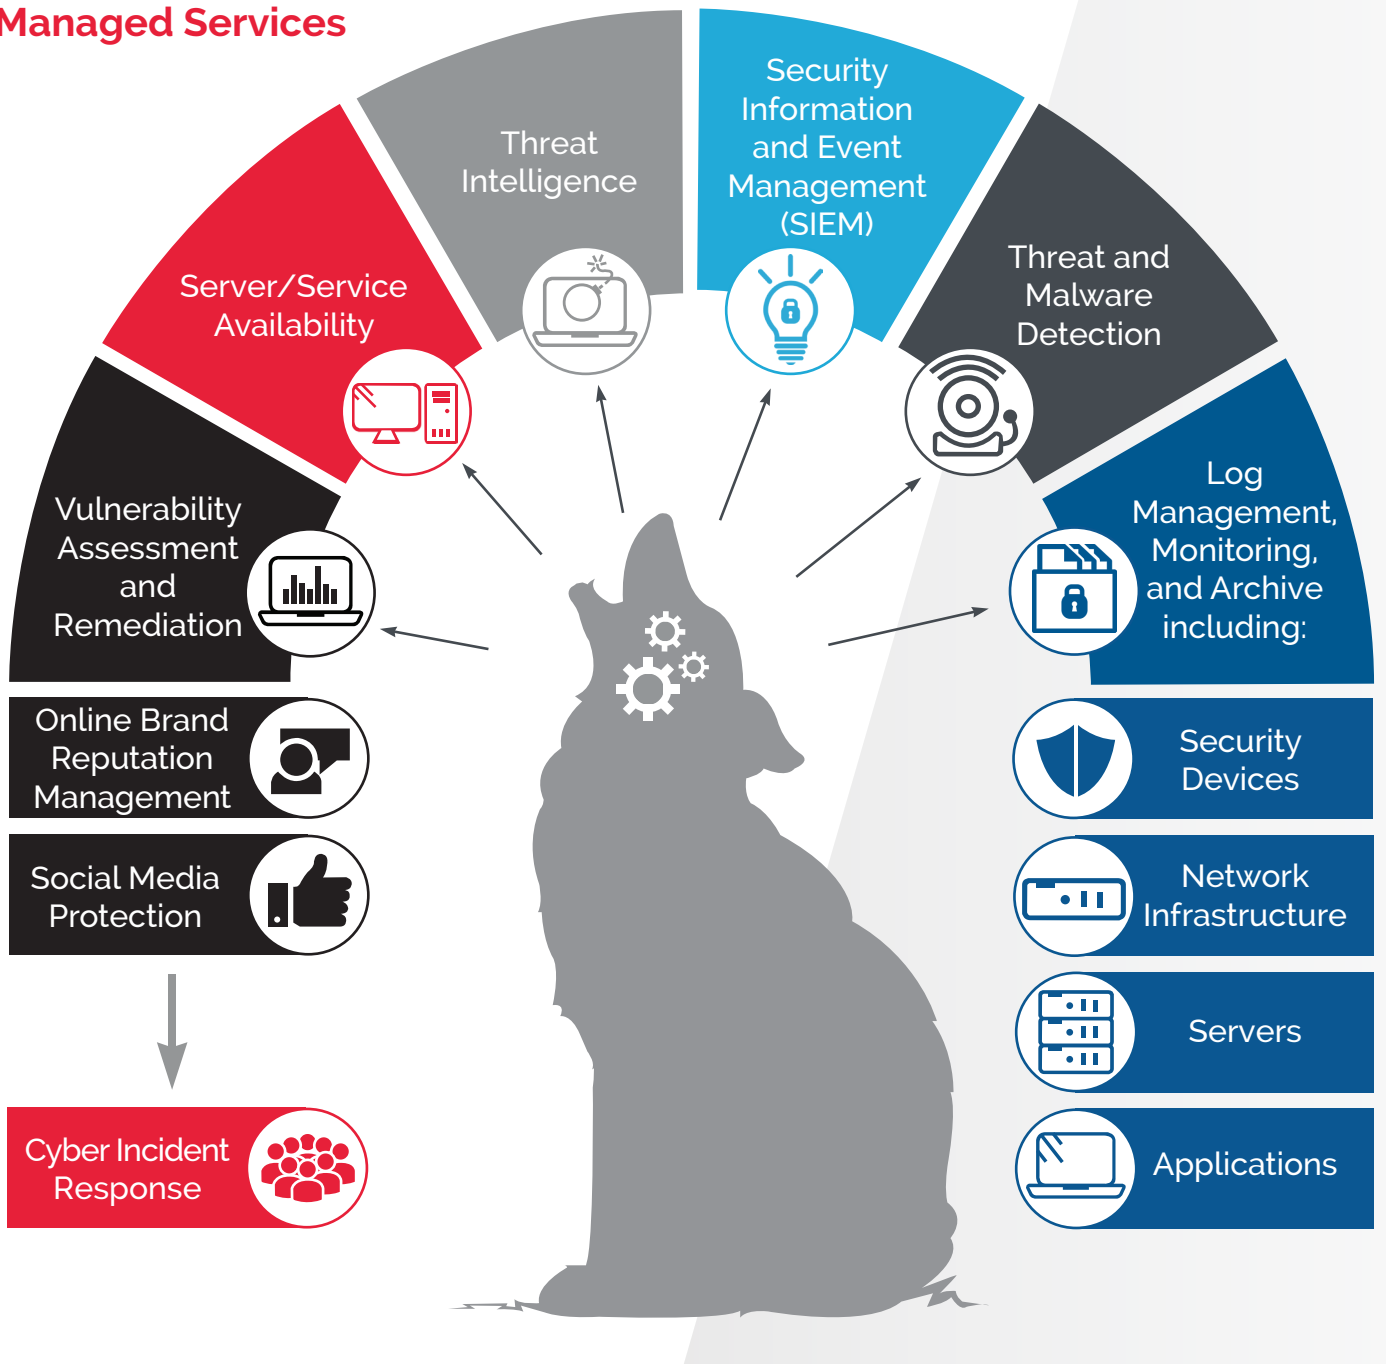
Managed Services

Vulnerability Assessment and Remediation

Server/Service Availability

Threat Intelligence

Security Information and Event Management (SIEM)

Threat and Malware Detection

Log Management, Monitoring, and Archive including:

Online Brand Reputation Management

Social Media Protection

Cyber Incident Response

Security Devices

Network Infrastructure

Servers

Applications